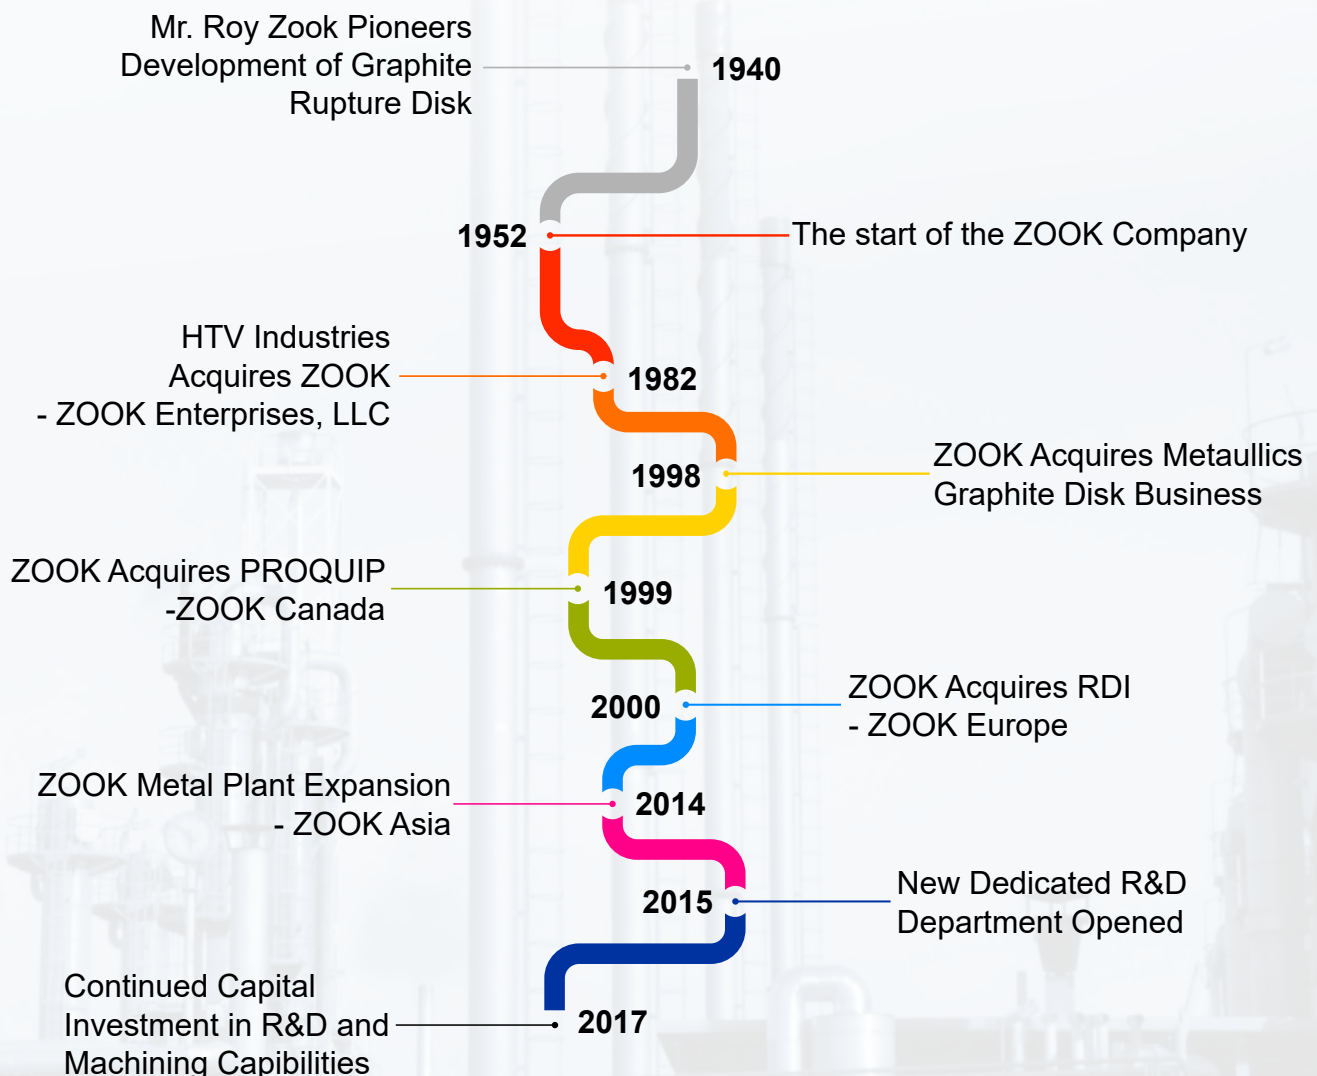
Mr. Roy Zook Pioneers Development of Graphite Rupture Disk

1940

1952

The start of the ZOOK Company

HTV Industries Acquires ZOOK - ZOOK Enterprises, LLC

1982

1998

ZOOK Acquires Metaullics Graphite Disk Business

ZOOK Acquires PROQUIP -ZOOK Canada

1999

2000

ZOOK Acquires RDI - ZOOK Europe

ZOOK Metal Plant Expansion - ZOOK Asia

2014

2015

New Dedicated R&D Department Opened

Continued Capital Investment in R&D and Machining Capibilities

2017